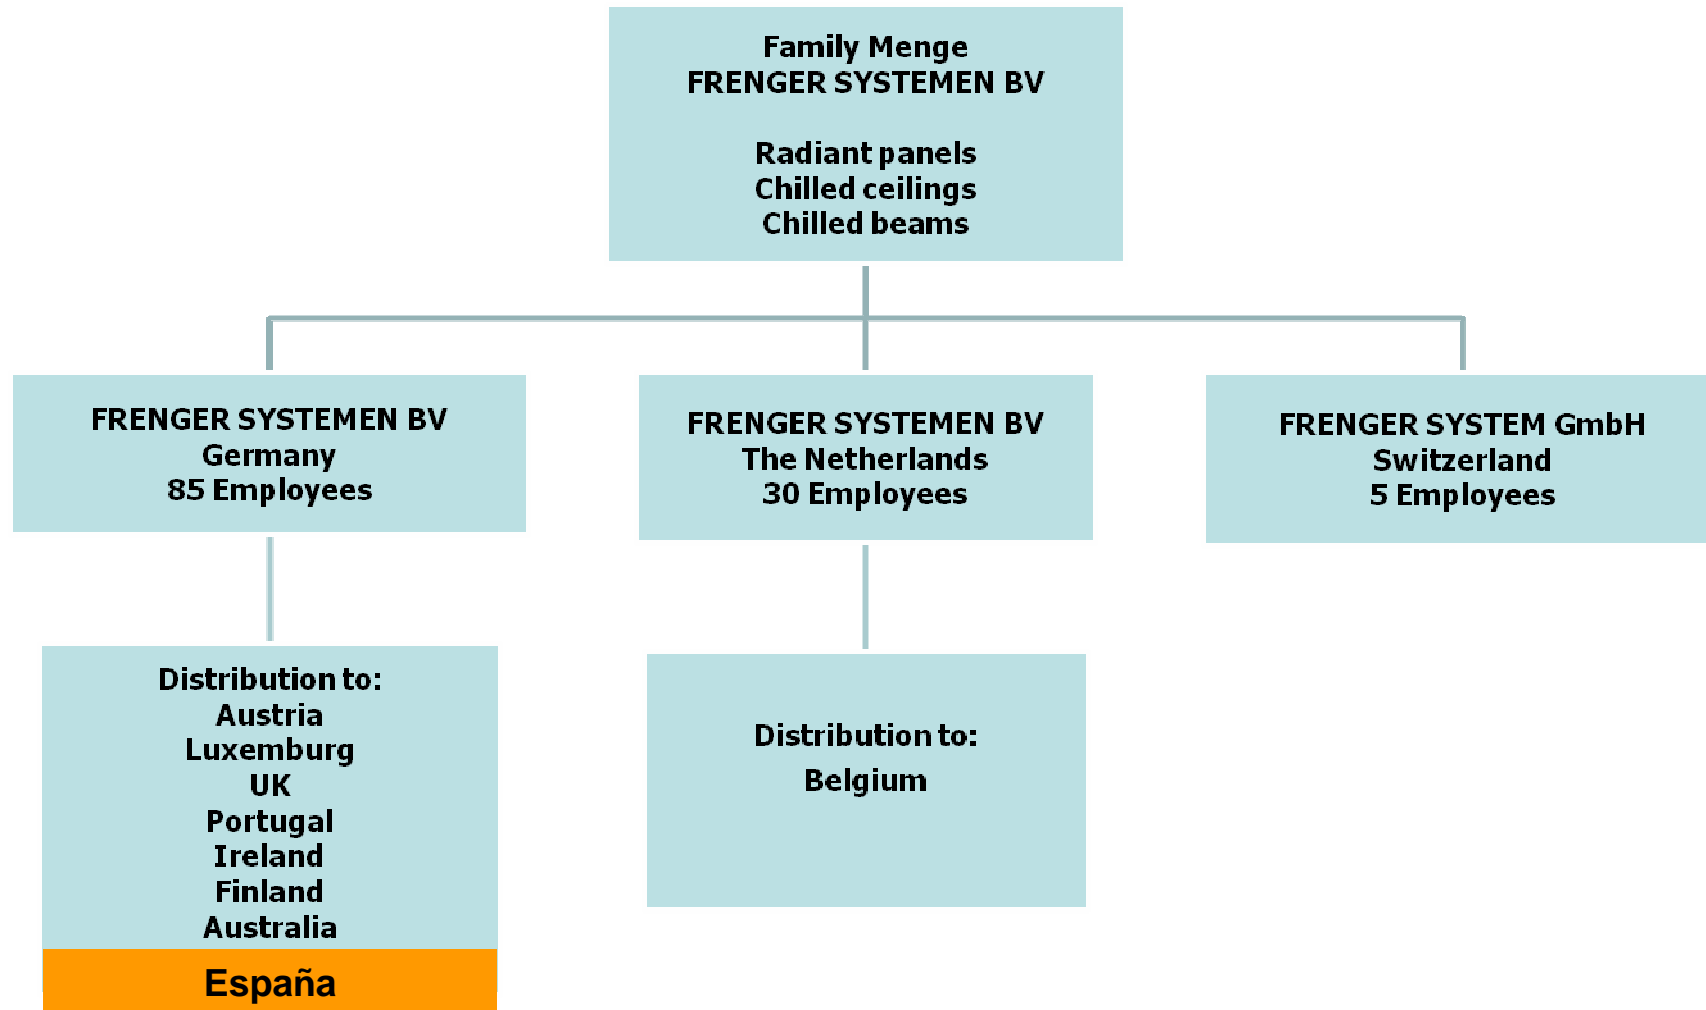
Family Menge
FRENGER SYSTEMEN BV

Radiant panels
Chilled ceilings
Chilled beams

FRENGER SYSTEMEN BV
Germany
85 Employees

FRENGER SYSTEMEN BV
The Netherlands
30 Employees

FRENGER SYSTEM GmbH
Switzerland
5 Employees

Distribution to:
Austria
Luxemburg
UK
Portugal
Ireland
Finland
Australia
España

Distribution to:
Belgium